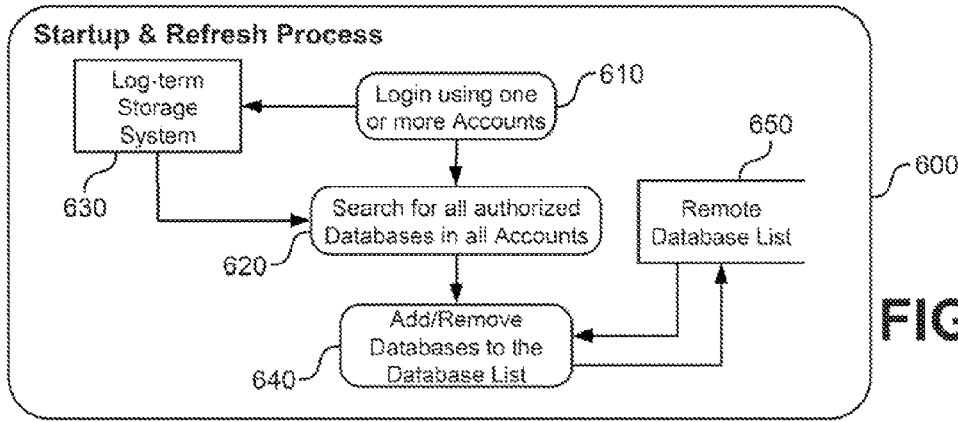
Startup & Refresh Process

Log-term Storage System

Login using one or more Accounts

610

650

600

630

Search for all authorized Databases in all Accounts

Remote Database List

620

Add/Remove Databases to the Database List

FIG

640